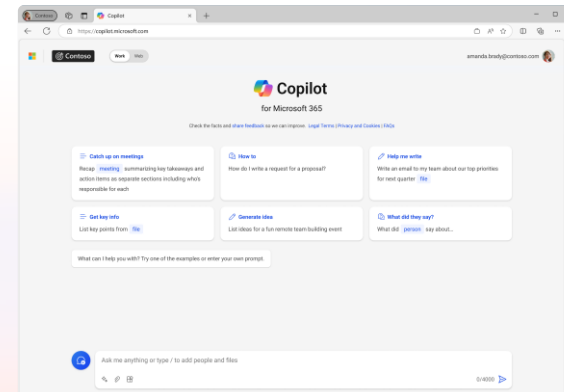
Contoso

Copilot

https://copilot.microsoft.com

Contoso

Work Web

amanda.brady@contoso.com

Copilot

for Microsoft 365

Check the facts and share feedback so we can improve. Legal Terms | Privacy and Cookies | FAQs

Catch up on meetings

Recap meeting summarizing key takeaways and action items as separate sections including who's responsible for each

How to

How do I write a request for a proposal?

Help me write

Write an email to my team about our top priorities for next quarter file

Get key info

List key points from file

Generate idea

List ideas for a fun remote team building event

What did they say?

What did person say about...

What can I help you with? Try one of the examples or enter your own prompt.

Ask me anything or type / to add people and files

0/4000